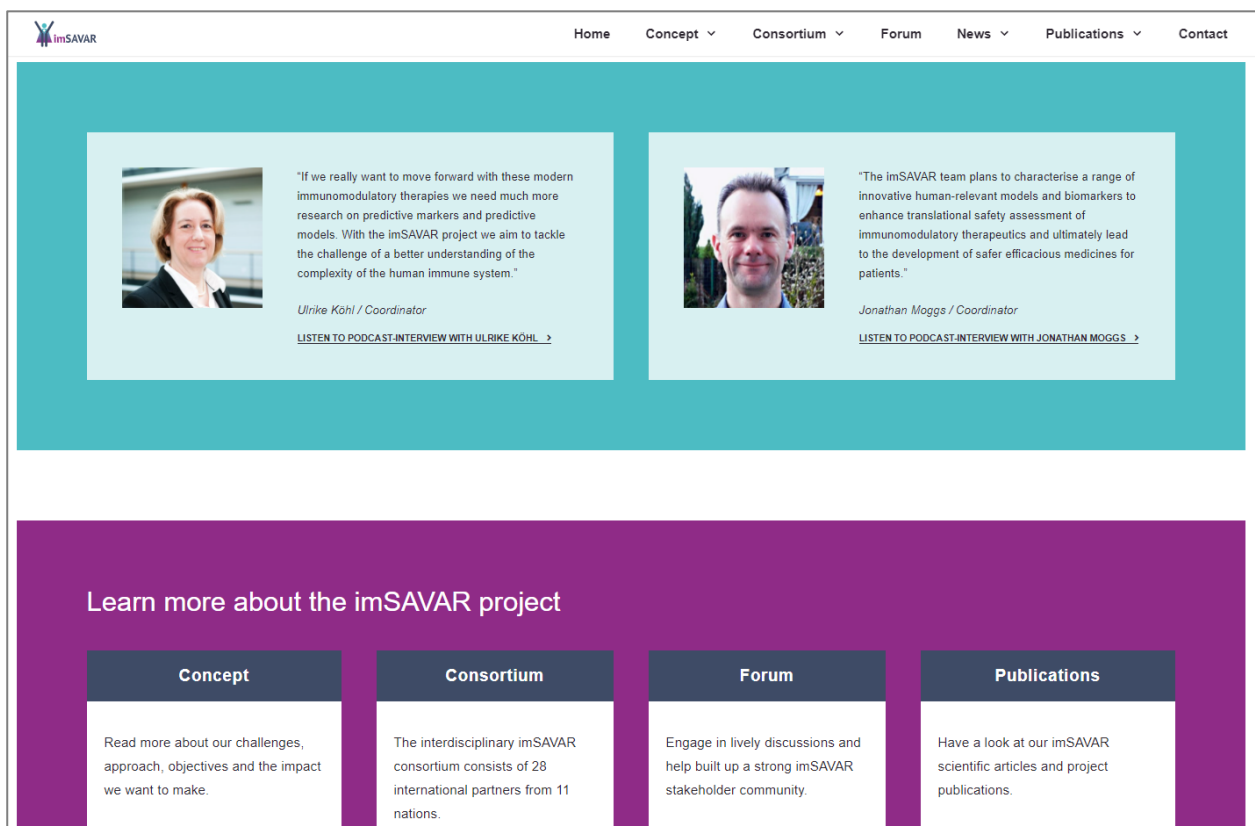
imSAVAR

Home Concept Consortium Forum News Publications Contact

"If we really want to move forward with these modern immunomodulatory therapies we need much more research on predictive markers and predictive models. With the imSAVAR project we aim to tackle the challenge of a better understanding of the complexity of the human immune system."

Ulrike Köhl / Coordinator

LISTEN TO PODCAST-INTERVIEW WITH ULRIKE KÖHL

"The imSAVAR team plans to characterise a range of innovative human-relevant models and biomarkers to enhance translational safety assessment of immunomodulatory therapeutics and ultimately lead to the development of safer efficacious medicines for patients."

Jonathan Moggs / Coordinator

LISTEN TO PODCAST-INTERVIEW WITH JONATHAN MOGGS

Learn more about the imSAVAR project

Concept

Read more about our challenges, approach, objectives and the impact we want to make.

Consortium

The interdisciplinary imSAVAR consortium consists of 28 international partners from 11 nations.

Forum

Engage in lively discussions and help built up a strong imSAVAR stakeholder community.

Publications

Have a look at our imSAVAR scientific articles and project publications.